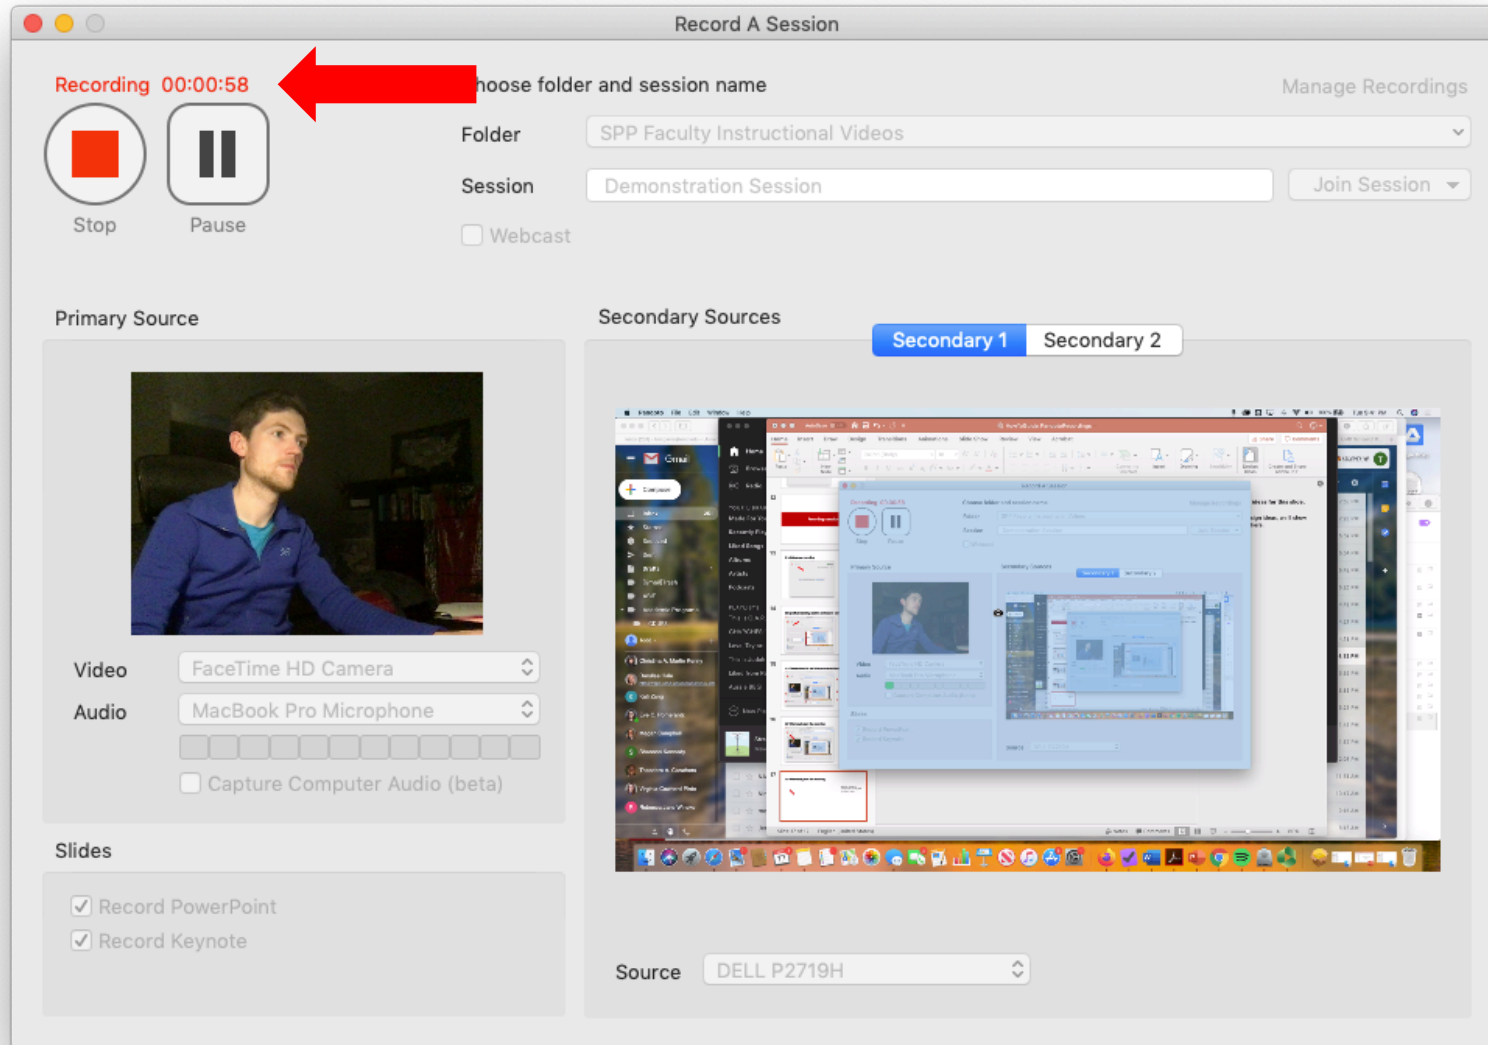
Record A Session

Recording 00:00:58

Stop

Pause

hoose folder and session name

Manage Recordings

Folder SPP Faculty Instructional Videos

Session Demonstration Session

Join Session

Webcast

Primary Source

Video FaceTime HD Camera

Audio MacBook Pro Microphone

Capture Computer Audio (beta)

Slides

Record PowerPoint

Record Keynote

Secondary Sources

Secondary 1 Secondary 2

Source DELL P2719H